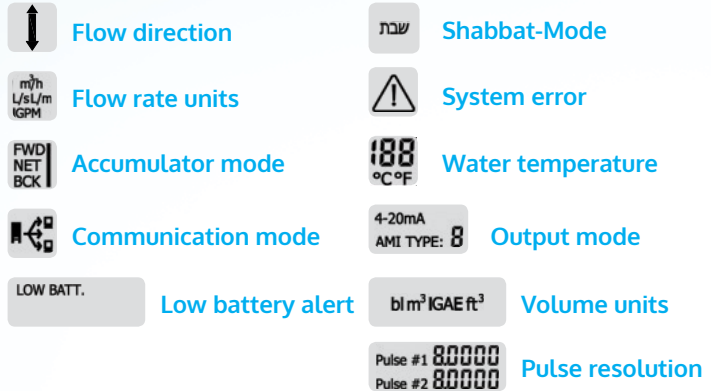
Flow direction

m³/h L/s L/m IGPM Flow rate units

FWD NET BCK Accumulator mode

Communication mode

LOW BATT. Low battery alert

שבת Shabbat-Mode

System error

188 °C °F Water temperature

4-20mA AMI TYPE: 8 Output mode

bl m³ IGAE ft³ Volume units

Pulse #1 8.0000 Pulse #2 8.0000 Pulse resolution